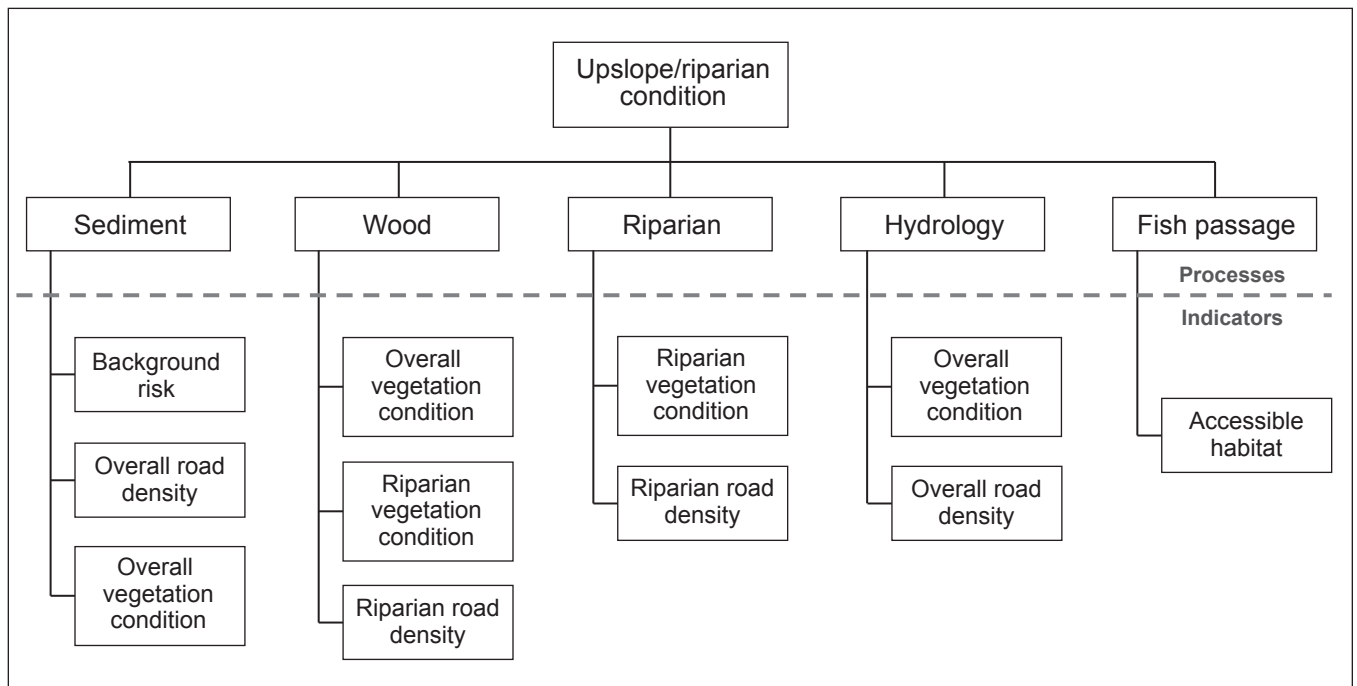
Upslope/riparian condition

Sediment

Background risk

Overall road density

Overall vegetation condition

Wood

Overall vegetation condition

Riparian vegetation condition

Riparian road density

Riparian

Riparian vegetation condition

Riparian road density

Hydrology

Overall vegetation condition

Overall road density

Fish passage

Accessible habitat

Processes

Indicators